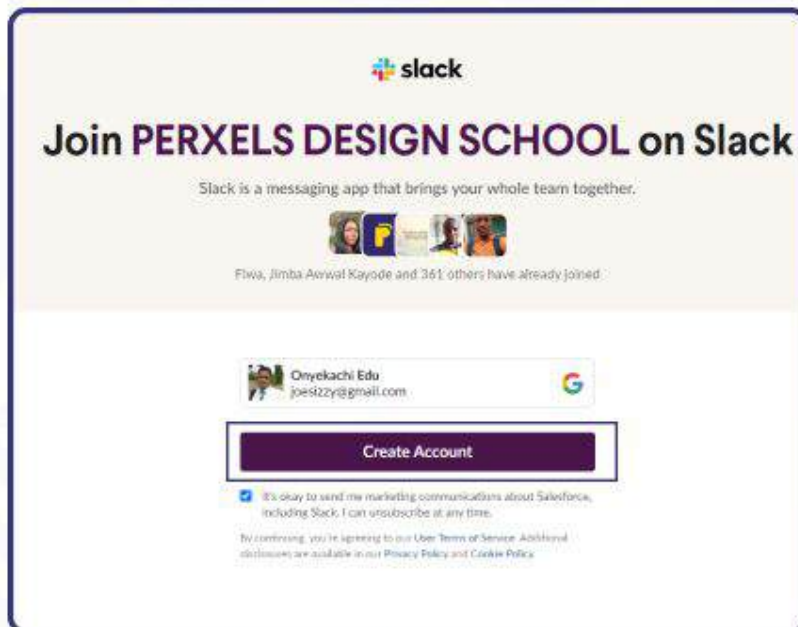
slack

Join PERXELS DESIGN SCHOOL on Slack

Slack is a messaging app that brings your whole team together.

Fiwa, Jimba Awwal Kayode and 361 others have already joined

Onyekachi Edu
joesizzy@gmail.com

G

Create Account

It's okay to send me marketing communications about Salesforce, including Slack. I can unsubscribe at any time.

By continuing, you're agreeing to our User Terms of Service. Additional disclosures are available in our Privacy Policy and Cookie Policy.